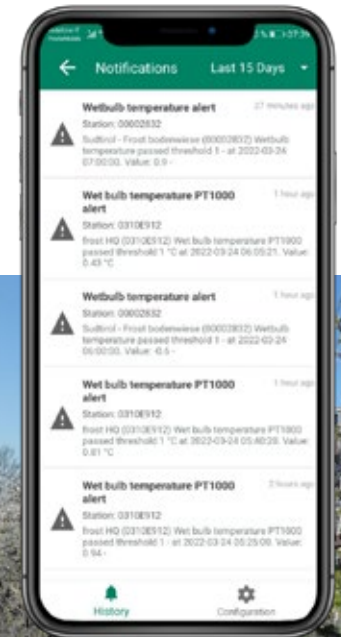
Notifications

Last 15 Days

Wetbulb temperature alert

27 minutes ago

Station: 00002832

Sudtirol - Frost bodenwiese (00002832) Wetbulb temperature passed threshold 1 - at 2022-03-24 07:00:00. Value: 0.9 -

Wet bulb temperature PT1000 alert

1 hour ago

Station: 0310E912

frost HQ (0310E912) Wet bulb temperature PT1000 passed threshold 1 °C at 2022-03-24 06:05:21. Value: 0.43 °C

Wetbulb temperature alert

1 hour ago

Station: 00002832

Sudtirol - Frost bodenwiese (00002832) Wetbulb temperature passed threshold 1 - at 2022-03-24 06:00:00. Value: 0.5 -

Wet bulb temperature PT1000 alert

1 hour ago

Station: 0310E912

frost HQ (0310E912) Wet bulb temperature PT1000 passed threshold 1 °C at 2022-03-24 05:40:20. Value: 0.81 °C

Wet bulb temperature PT1000 alert

2 hours ago

Station: 0310E912

frost HQ (0310E912) Wet bulb temperature PT1000 passed threshold 1 - at 2022-03-24 05:25:00. Value: 0.94 -

History

Configuration